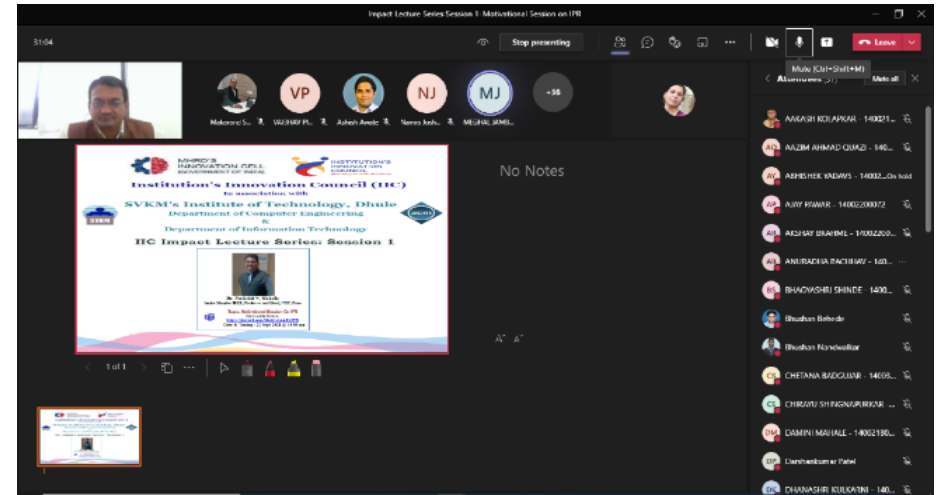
Impact Lecture Series Session 1: Motivational Session on IPR

51:04

Stop presenting

Leave

Mute (Ctrl+Shift+M)

Attendees (57)

Mute all

VP

NJ

MJ

+56

Makarand S...

VAIBHAV P...

Ashish Awale

Neeraj Joshi...

MEGHAL JAMB...

MHRD'S INNOVATION CELL (GOVERNMENT OF INDIA)

INSTITUTION'S INNOVATION COUNCIL

Institution's Innovation Council (IIC)

In association with

SVKM's Institute of Technology, Dhule

Department of Computer Engineering

&

Department of Information Technology

IIC Impact Lecture Series: Session 1

Dr. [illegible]

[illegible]

Topic: Motivational Session On IPR

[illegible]

Date & Timing : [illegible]

No Notes

1 of 1

AAKASH KOLAPKAR - 140021...

AAZIM AHMAD QUAZI - 140...

ABHISHEK YADAVS - 14002... On hold

AJAY PAWAR - 14002200072

AKSHAY BHAMRE - 1400220...

ANURADHA BACHHAV - 140...

BHAGYASHRI SHINDE - 1400...

Bhushan Behede

Bhushan Nandwalkar

CHETANA BADGUJAR - 14003...

CHIRAYU SHINGNAPURKAR - ...

DAMINI MAHALE - 14002180...

Darshankumar Patel

DHANASHRI KULKARNI - 140...